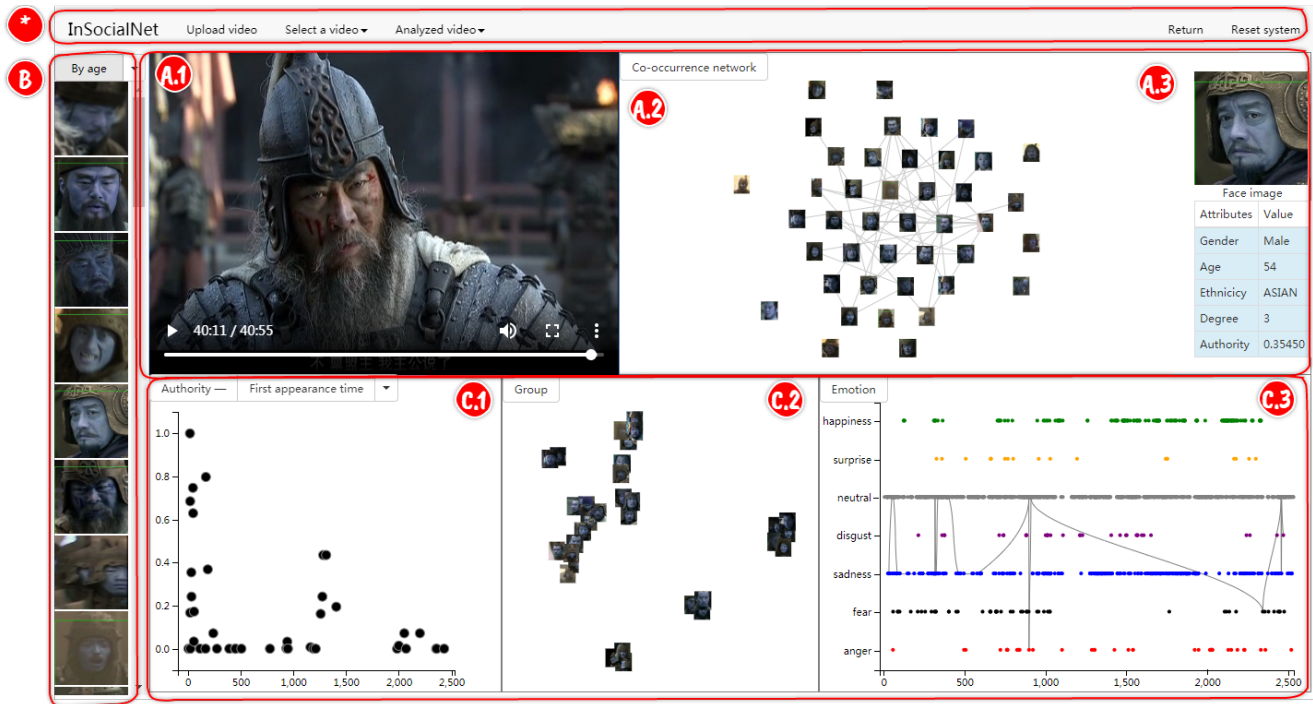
*

InSocialNet Upload video Select a video▾ Analyzed video▾ Return Reset system

B

By age

A.1

40:11 / 40:55

Co-occurrence network

A.2

A.3

Face image

| Attributes | Value |
|---|---|
| Gender | Male |
| Age | 54 |
| Ethnicicy | ASIAN |
| Degree | 3 |
| Authority | 0.35450 |

Authority — First appearance time ▾

C.1

1.0
0.8
0.6
0.4
0.2
0.0
0 500 1,000 1,500 2,000 2,500

Group

C.2

Emotion

C.3

happiness
surprise
neutral
disgust
sadness
fear
anger
0 500 1,000 1,500 2,000 2,500